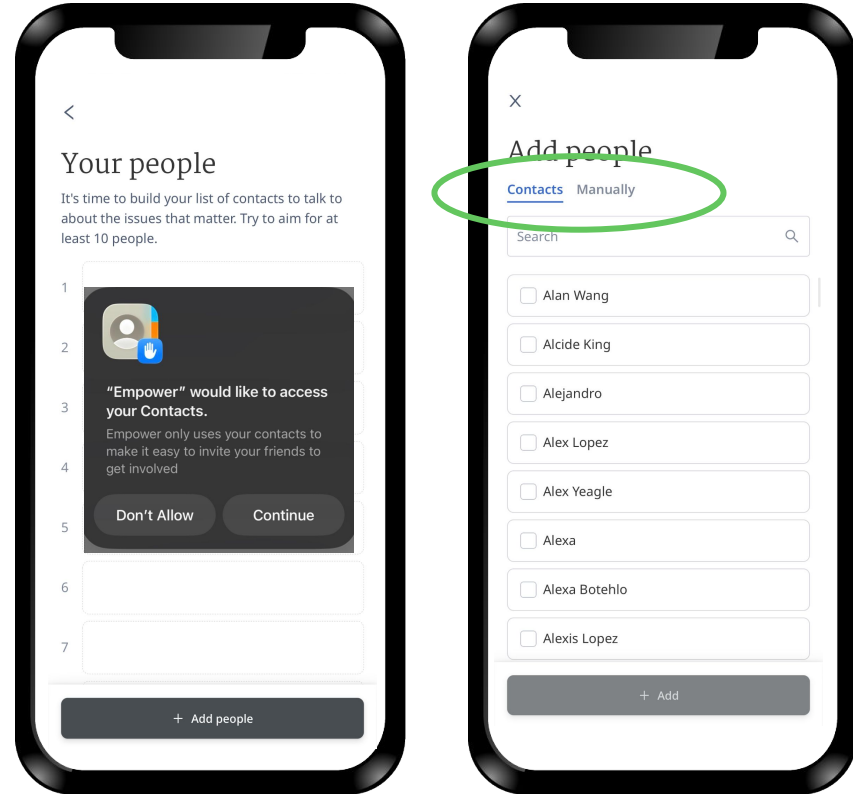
Your people

It's time to build your list of contacts to talk to about the issues that matter. Try to aim for at least 10 people.

1

2

3

4

5

6

7

"Empower" would like to access your Contacts.

Empower only uses your contacts to make it easy to invite your friends to get involved

Don't Allow

Continue

+ Add people

Add people

Contacts Manually

Search

Alan Wang

Alcide King

Alejandro

Alex Lopez

Alex Yeagle

Alexa

Alexa Botehlo

Alexis Lopez

+ Add